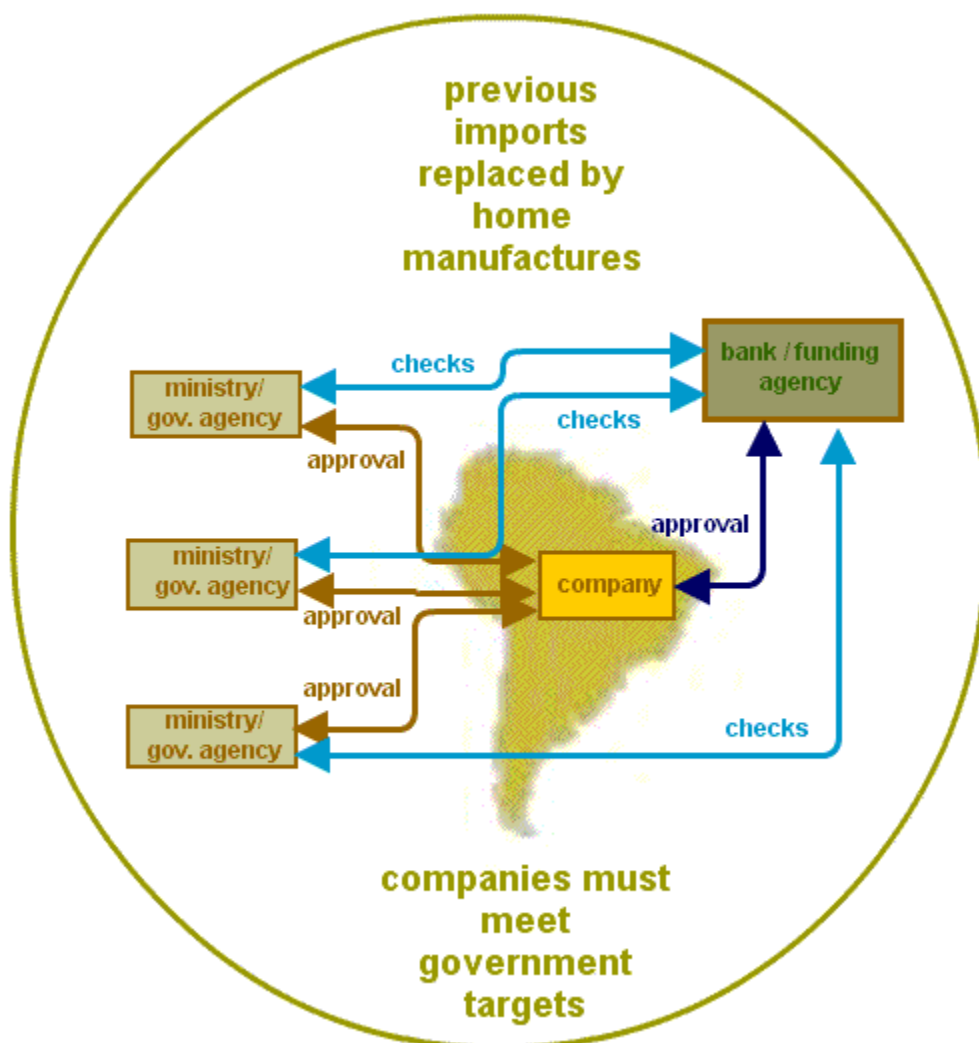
previous imports replaced by home manufactures

checks

bank / funding agency

ministry/ gov. agency

checks

approval

approval

ministry/ gov. agency

company

approval

approval

ministry/ gov. agency

checks

companies must meet government targets